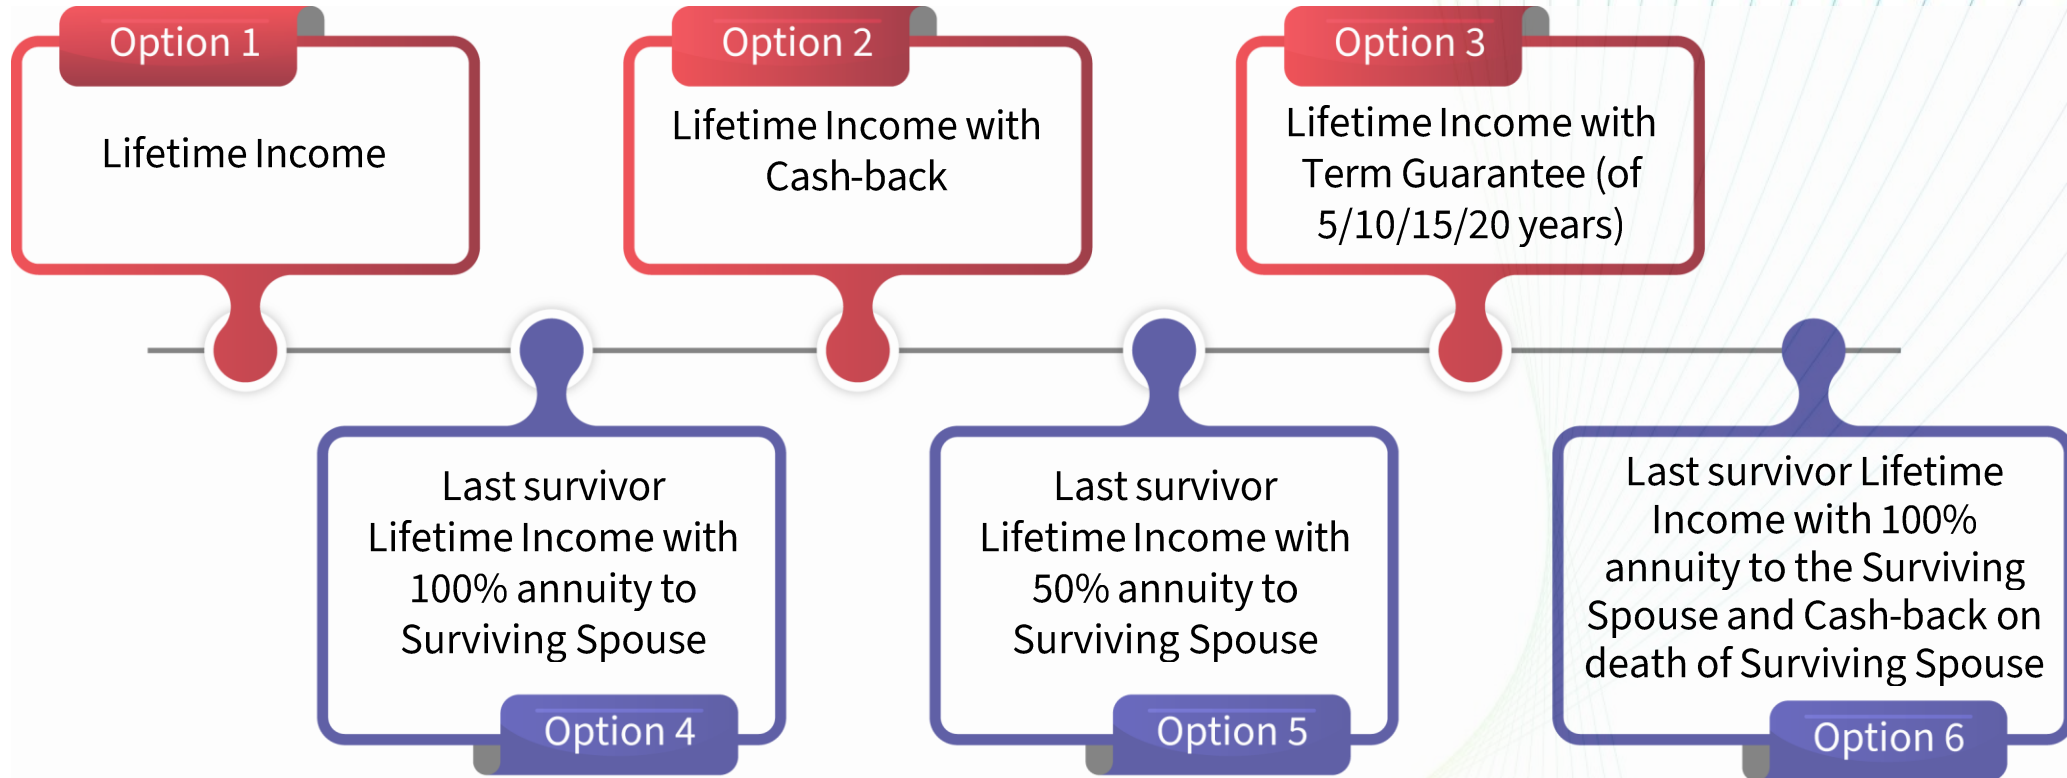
Option 1
Lifetime Income

Option 2
Lifetime Income with Cash-back

Option 3
Lifetime Income with Term Guarantee (of 5/10/15/20 years)

Last survivor Lifetime Income with 100% annuity to Surviving Spouse
Option 4

Last survivor Lifetime Income with 50% annuity to Surviving Spouse
Option 5

Last survivor Lifetime Income with 100% annuity to the Surviving Spouse and Cash-back on death of Surviving Spouse
Option 6